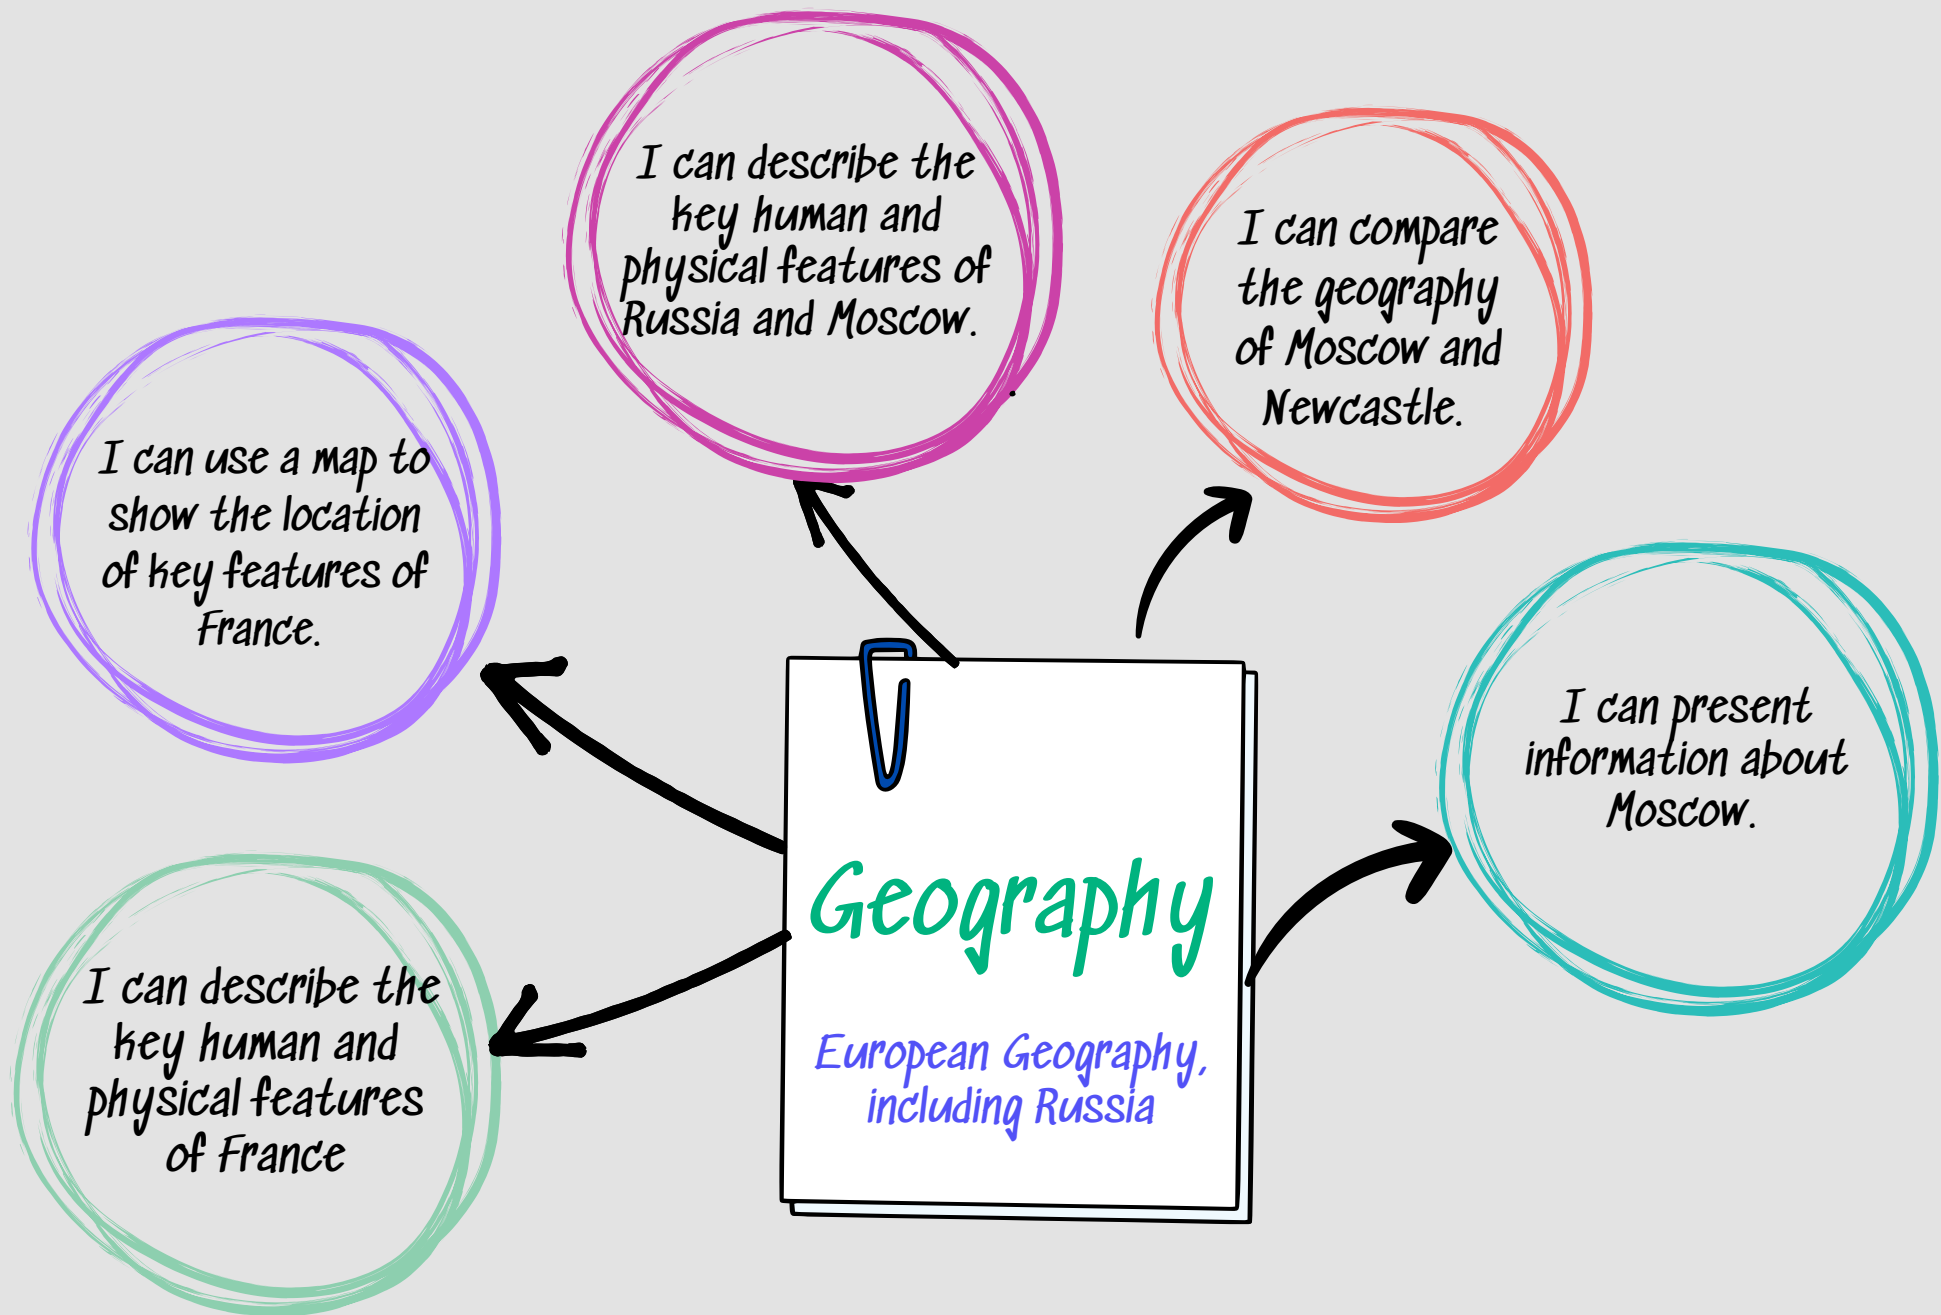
Geography

European Geography, including Russia

I can describe the key human and physical features of Russia and Moscow.

I can compare the geography of Moscow and Newcastle.

I can use a map to show the location of key features of France.

I can present information about Moscow.

I can describe the key human and physical features of France